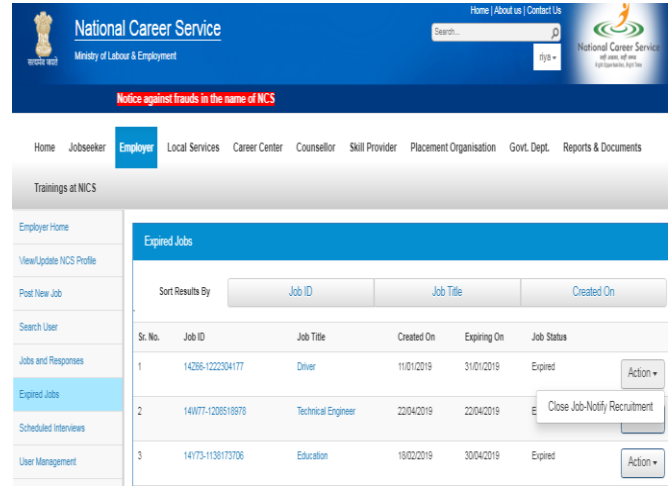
सत्यमेव जयते

National Career Service

Ministry of Labour & Employment

Home | About us | Contact Us

Search...

हिंदी

National Career Service

Notice against frauds in the name of NCS

Home Jobseeker Employer Local Services Career Center Counsellor Skill Provider Placement Organisation Govt. Dept. Reports & Documents

Trainings at NICS

Employer Home

View/Update NCS Profile

Post New Job

Search User

Jobs and Responses

Expired Jobs

Scheduled Interviews

User Management

Expired Jobs

Sort Results By

Job ID

Job Title

Created On

| Sr. No. | Job ID | Job Title | Created On | Expiring On | Job Status | |
|---|---|---|---|---|---|---|
| 1 | 14Z66-1222304177 | Driver | 11/01/2019 | 31/01/2019 | Expired | Action ▾ |
| 2 | 14W77-1208518978 | Technical Engineer | 22/04/2019 | 22/04/2019 | E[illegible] | Close Job-Notify Recruitment |
| 3 | 14Y73-1138173706 | Education | 18/02/2019 | 30/04/2019 | Expired | Action ▾ |